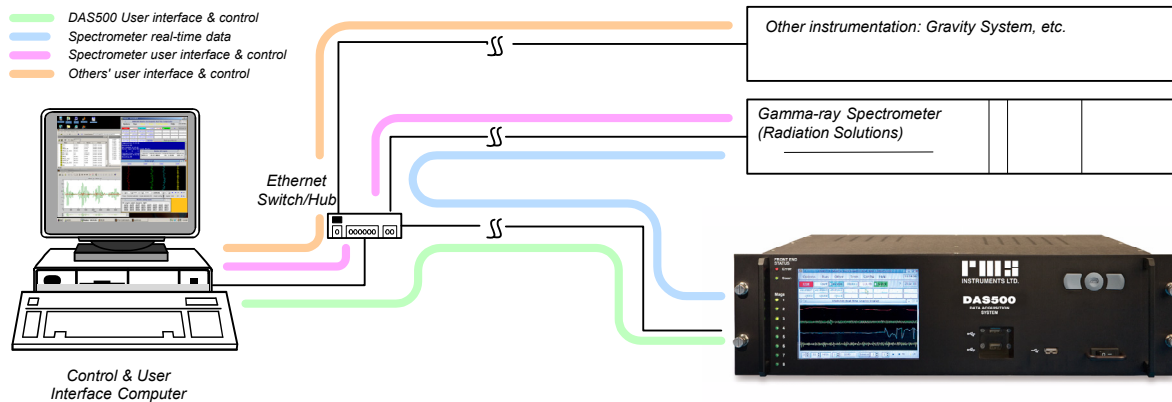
DAS500 User interface & control
Spectrometer real-time data
Spectrometer user interface & control
Others' user interface & control

Other instrumentation: Gravity System, etc.

Gamma-ray Spectrometer (Radiation Solutions)

Ethernet Switch/Hub

RMS INSTRUMENTS LTD.

DAS500
DATA ACQUISITION SYSTEM

Control & User Interface Computer